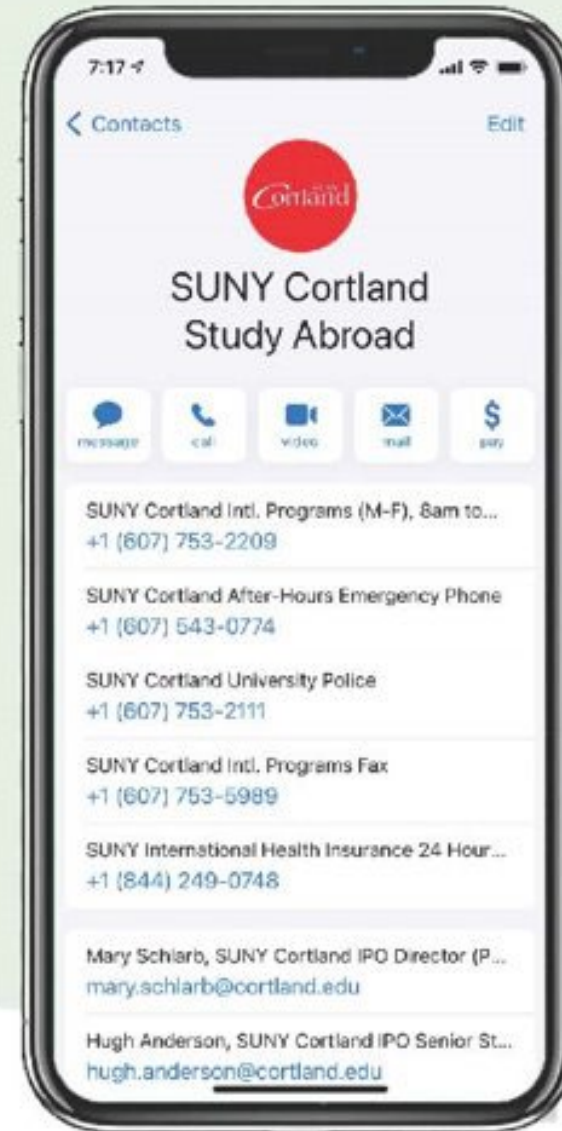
7:17

< Contacts

Edit

Cortland

SUNY Cortland Study Abroad

message

call

video

mail

pay

SUNY Cortland Intl. Programs (M-F), 8am to...
+1 (607) 753-2209

SUNY Cortland After-Hours Emergency Phone
+1 (607) 543-0774

SUNY Cortland University Police
+1 (607) 753-2111

SUNY Cortland Intl. Programs Fax
+1 (607) 753-5989

SUNY International Health Insurance 24 Hour...
+1 (844) 249-0748

Mary Schlarb, SUNY Cortland IPO Director (P...
mary.schlarb@cortland.edu

Hugh Anderson, SUNY Cortland IPO Senior St...
hugh.anderson@cortland.edu